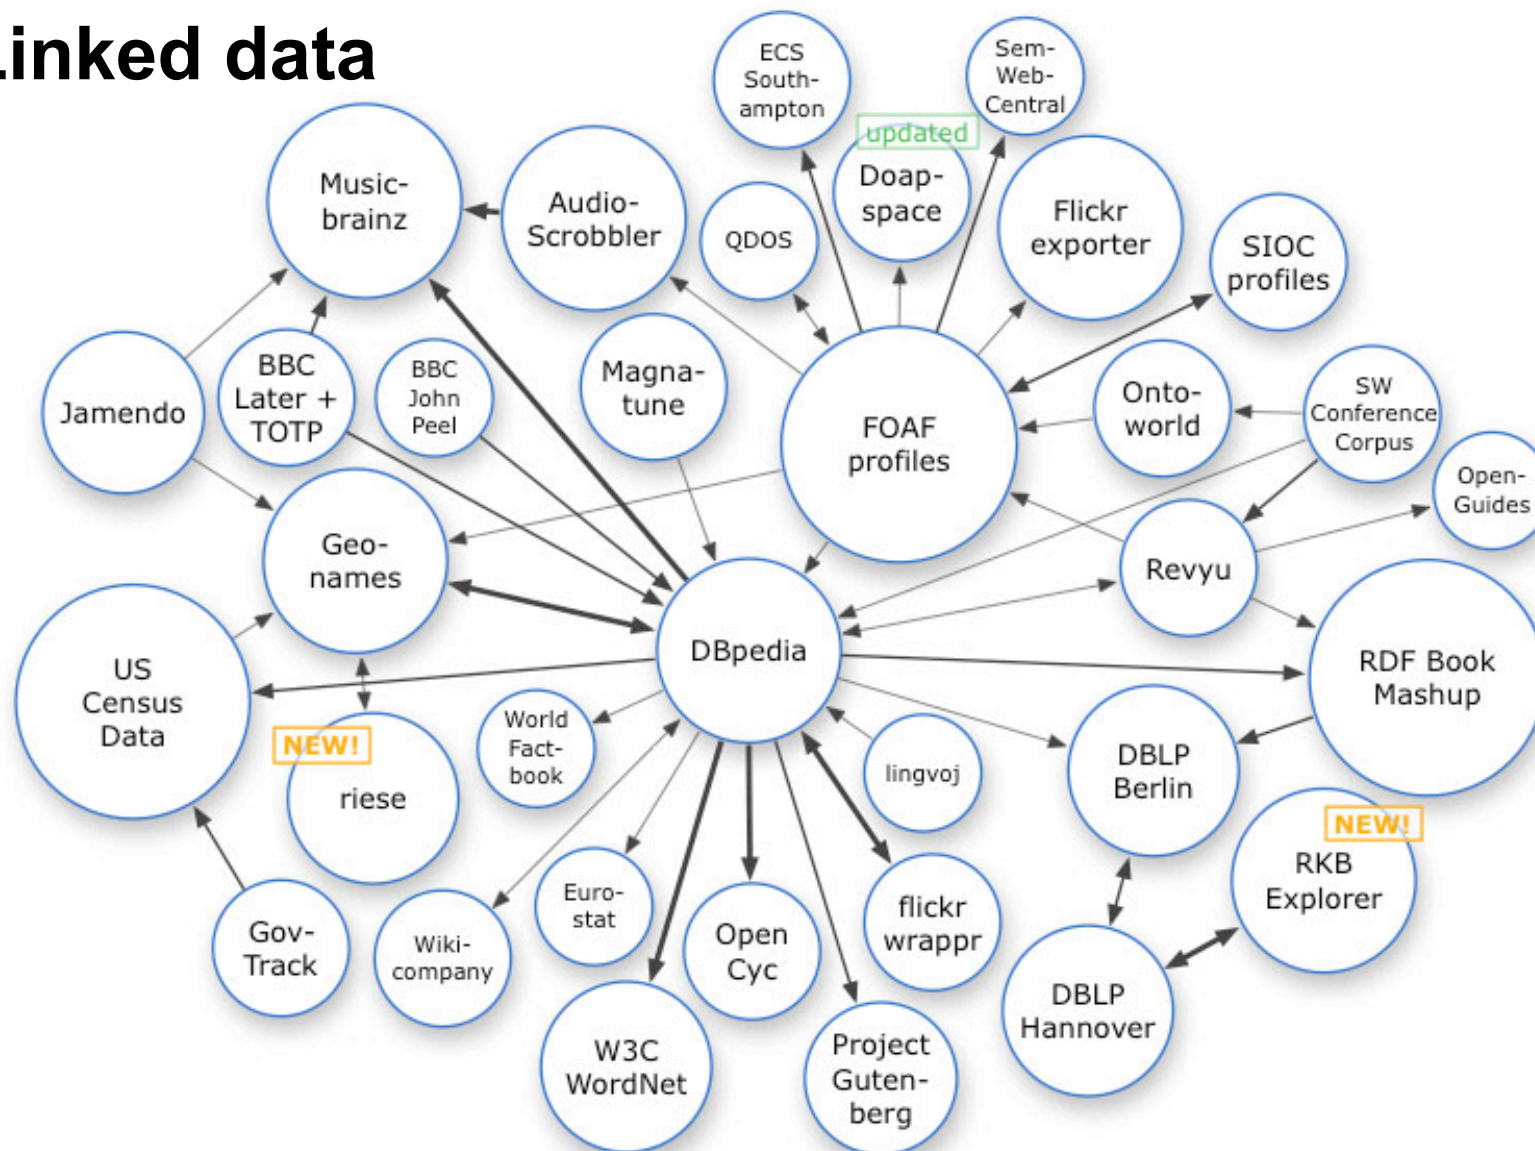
Linked data

ECS Southampton

Sem-Web-Central

updated

Doap-space

Music-brainz

Audio-Scrobbler

QDOS

Flickr exporter

SIOC profiles

Jamendo

BBC Later + TOTP

BBC John Peel

Magna-tune

FOAF profiles

Onto-world

SW Conference Corpus

Open-Guides

Geo-names

Revyu

DBpedia

US Census Data

RDF Book Mashup

NEW!

riese

World Fact-book

lingvoj

DBLP Berlin

NEW!

RKB Explorer

Euro-stat

Gov-Track

Wiki-company

Open Cyc

flickr wrappr

DBLP Hannover

W3C WordNet

Project Guten-berg